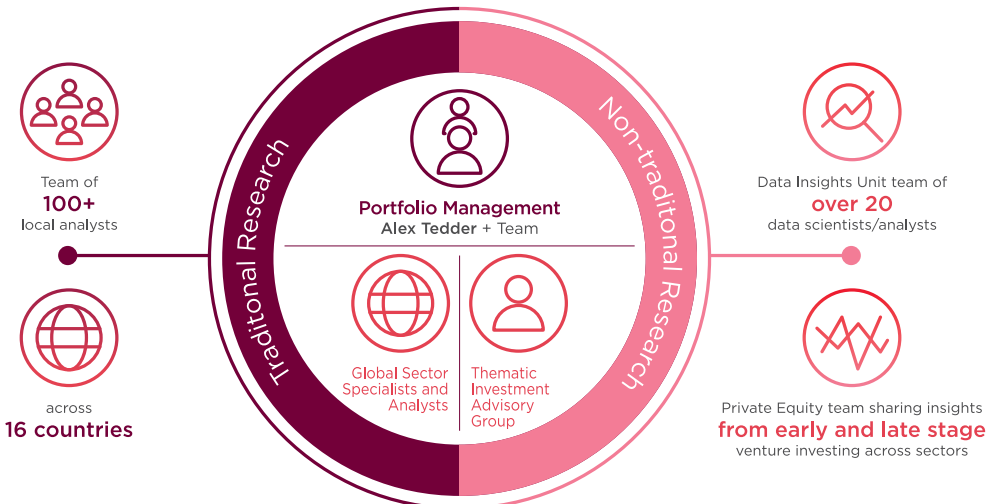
Team of
100+
local analysts

across
16 countries

Traditional Research

Portfolio Management
Alex Tedder + Team

Global Sector Specialists and Analysts

Thematic Investment Advisory Group

Non-traditonal Research

Data Insights Unit team of
over 20
data scientists/analysts

Private Equity team sharing insights
from early and late stage
venture investing across sectors